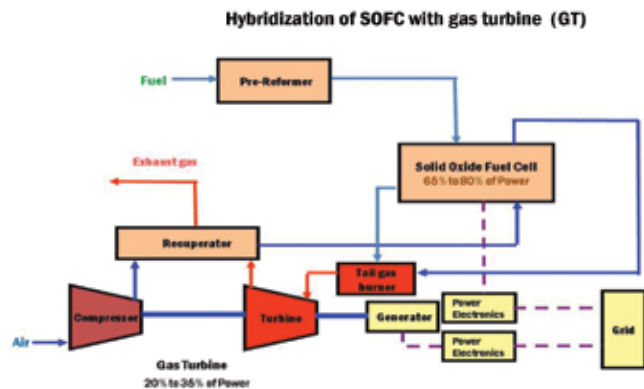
Hybridization of SOFC with gas turbine (GT)

Fuel

Pre-Reformer

Exhaust gas

Solid Oxide Fuel Cell
65% to 80% of Power

Recuperator

Tail gas burner

Compressor

Turbine

Generator

Power Electronics

Power Electronics

Grid

Air

Gas Turbine
20% to 35% of Power